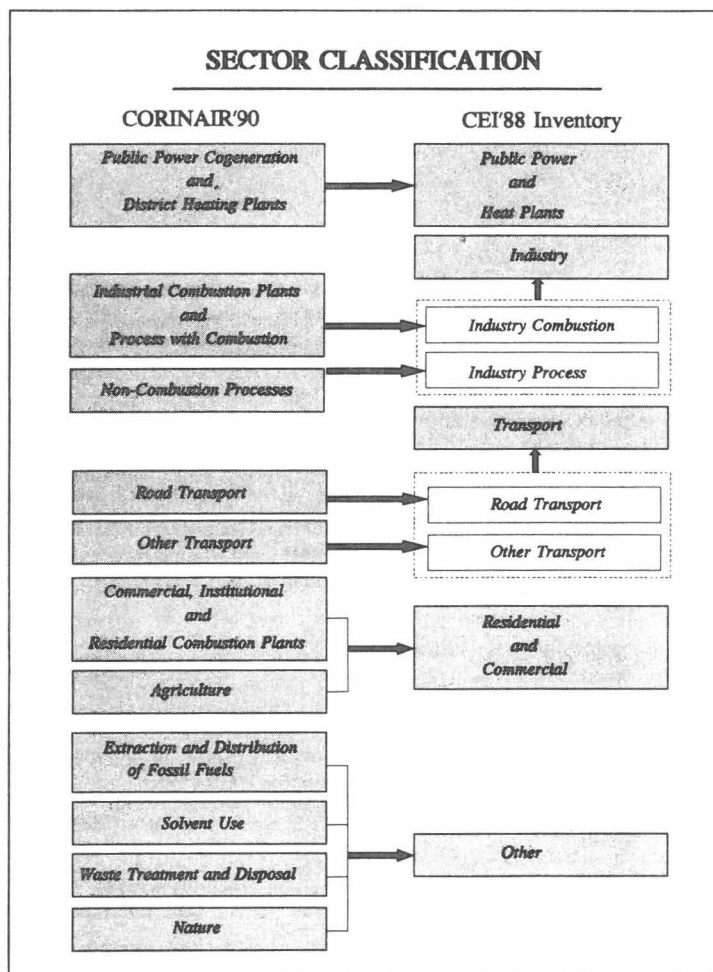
SECTOR CLASSIFICATION

CORINAIR'90

CEI'88 Inventory

Public Power Cogeneration and District Heating Plants

Public Power and Heat Plants

Industry

Industrial Combustion Plants and Process with Combustion

Industry Combustion

Non-Combustion Processes

Industry Process

Transport

Road Transport

Road Transport

Other Transport

Other Transport

Commercial, Institutional and Residential Combustion Plants

Residential and Commercial

Agriculture

Extraction and Distribution of Fossil Fuels

Solvent Use

Waste Treatment and Disposal

Other

Nature